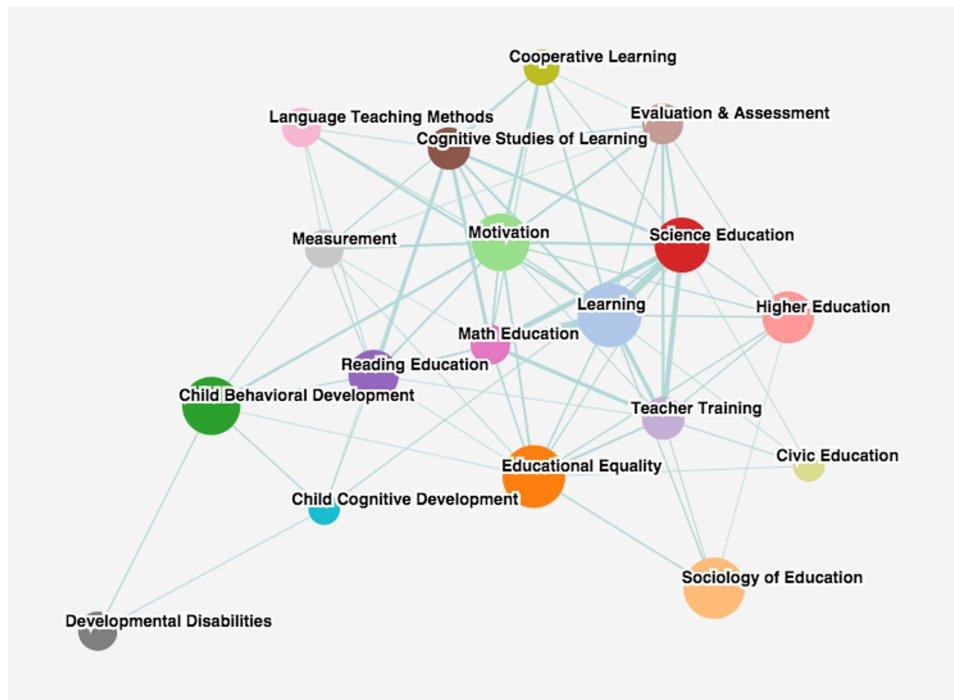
Cooperative Learning
Language Teaching Methods
Evaluation & Assessment
Cognitive Studies of Learning
Measurement
Motivation
Science Education
Learning
Higher Education
Math Education
Reading Education
Child Behavioral Development
Teacher Training
Civic Education
Educational Equality
Child Cognitive Development
Sociology of Education
Developmental Disabilities